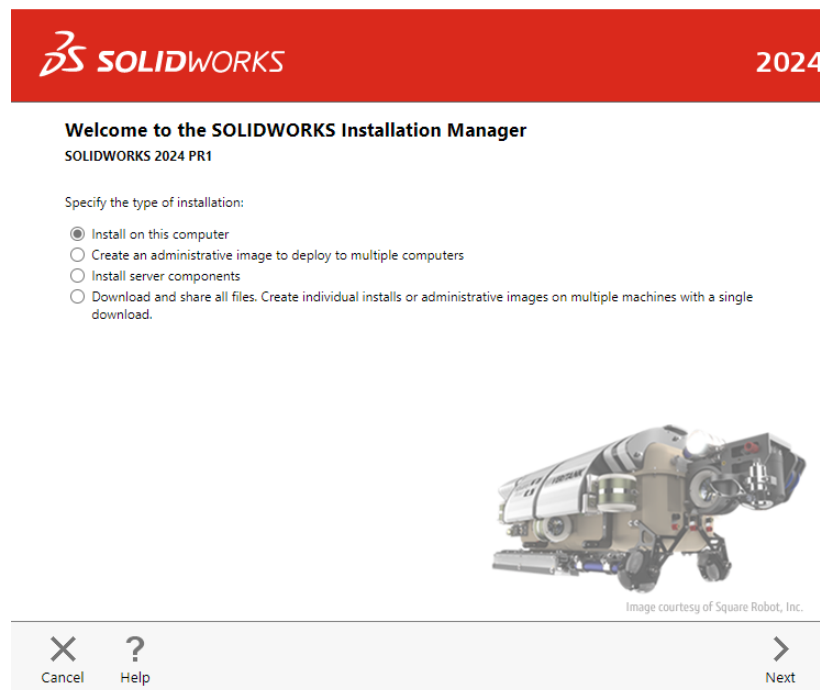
SOLIDWORKS

2024

Welcome to the SOLIDWORKS Installation Manager

SOLIDWORKS 2024 PR1

Specify the type of installation:

Install on this computer

Create an administrative image to deploy to multiple computers

Install server components

Download and share all files. Create individual installs or administrative images on multiple machines with a single download.

Image courtesy of Square Robot, Inc.

Cancel

Help

Next